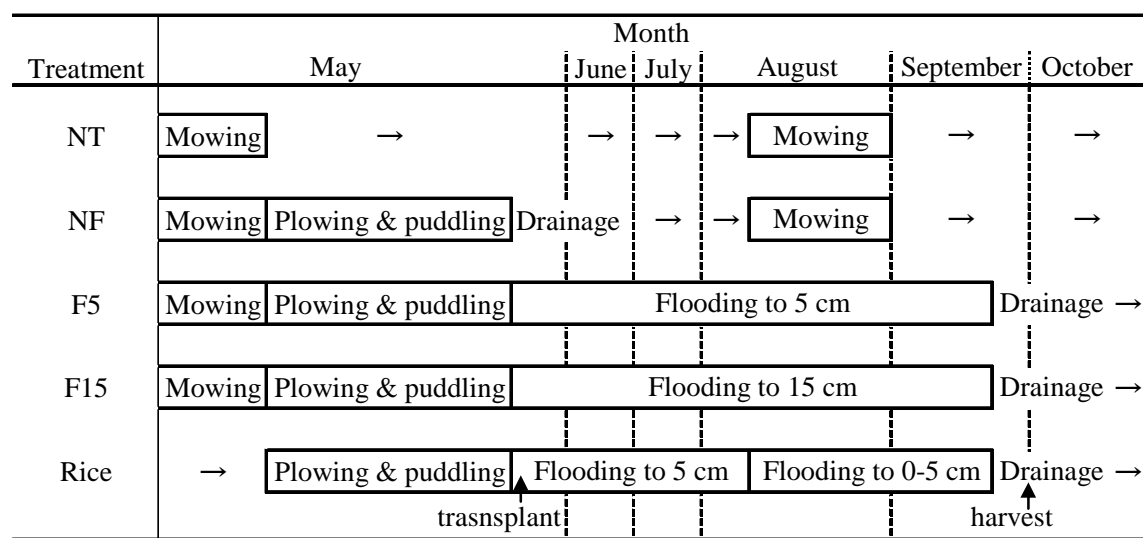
| Treatment | Month: May | June | July | August | September | October |
|---|---|---|---|---|---|---|
| NT | Mowing → | → | → | → Mowing | → | → |
| NF | Mowing, Plowing & puddling | Drainage | → | → Mowing | → | → |
| F5 | Mowing, Plowing & puddling | Flooding to 5 cm | | | | Drainage → |
| F15 | Mowing, Plowing & puddling | Flooding to 15 cm | | | | Drainage → |
| Rice | → Plowing & puddling | Flooding to 5 cm | | Flooding to 0-5 cm | | Drainage → |
| | trasnsplant | | | | harvest | |